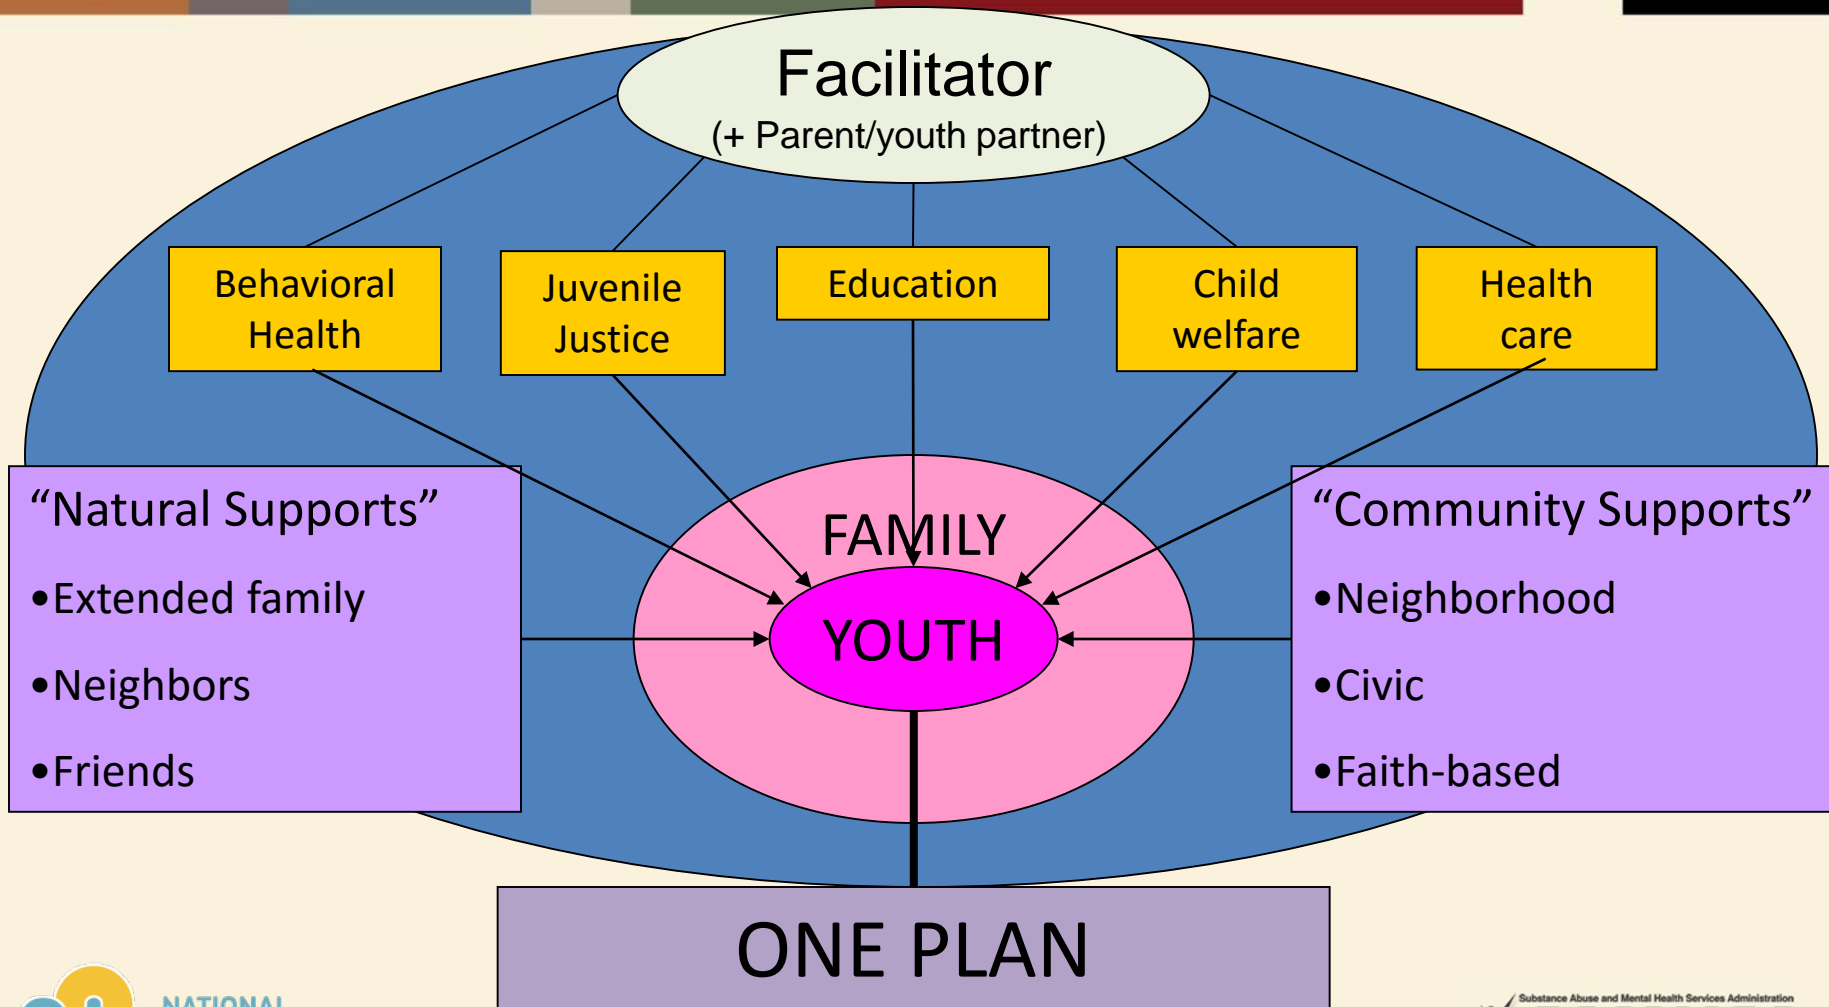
Facilitator
(+ Parent/youth partner)

Behavioral Health

Juvenile Justice

Education

Child welfare

Health care

"Natural Supports"
•Extended family
•Neighbors
•Friends

FAMILY

YOUTH

"Community Supports"
•Neighborhood
•Civic
•Faith-based

ONE PLAN

NATIONAL

Substance Abuse and Mental Health Services Administration